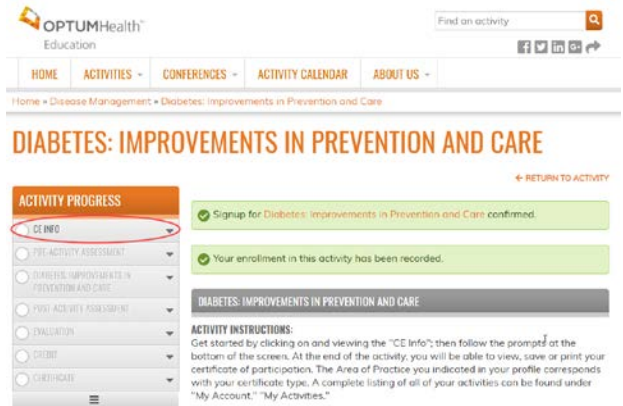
OPTUMHealth™
Education

Find an activity

HOME ACTIVITIES CONFERENCES ACTIVITY CALENDAR ABOUT US

Home » Disease Management » Diabetes: Improvements in Prevention and Care

DIABETES: IMPROVEMENTS IN PREVENTION AND CARE

← RETURN TO ACTIVITY

ACTIVITY PROGRESS

CE INFO

PRE-ACTIVITY ASSESSMENT

DIABETES: IMPROVEMENTS IN PREVENTION AND CARE

POST-ACTIVITY ASSESSMENT

EVALUATION

CREDIT

CERTIFICATE

Signup for Diabetes: Improvements in Prevention and Care confirmed.

Your enrollment in this activity has been recorded.

DIABETES: IMPROVEMENTS IN PREVENTION AND CARE

ACTIVITY INSTRUCTIONS:
Get started by clicking on and viewing the "CE Info"; then follow the prompts at the bottom of the screen. At the end of the activity, you will be able to view, save or print your certificate of participation. The Area of Practice you indicated in your profile corresponds with your certificate type. A complete listing of all of your activities can be found under "My Account," "My Activities."